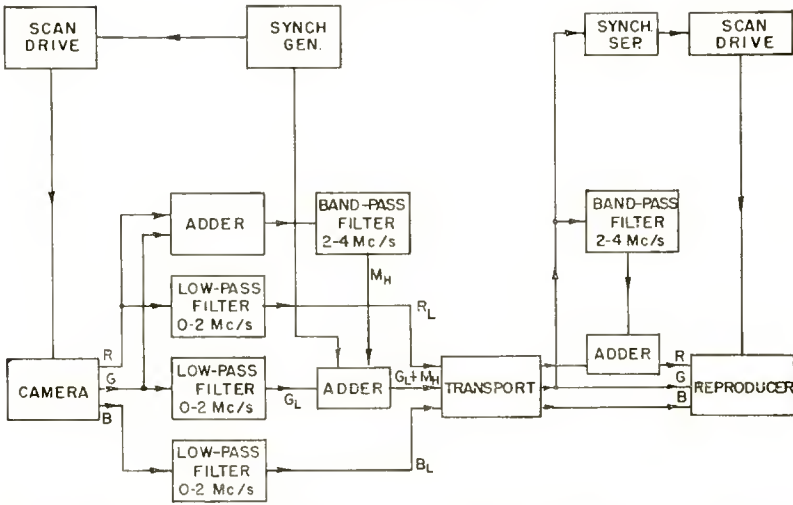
SCAN DRIVE

SYNCH GEN.

SYNCH. SEP.

SCAN DRIVE

ADDER

BAND-PASS FILTER 2-4 Mc/s

BAND-PASS FILTER 2-4 Mc/s

$M_H$

LOW-PASS FILTER 0-2 Mc/s

$R_L$

ADDER

R

R

G

CAMERA

LOW-PASS FILTER 0-2 Mc/s

$G_L$

ADDER

$G_L+M_H$

TRANSPORT

G

REPRODUCER

B

B

LOW-PASS FILTER 0-2 Mc/s

$B_L$